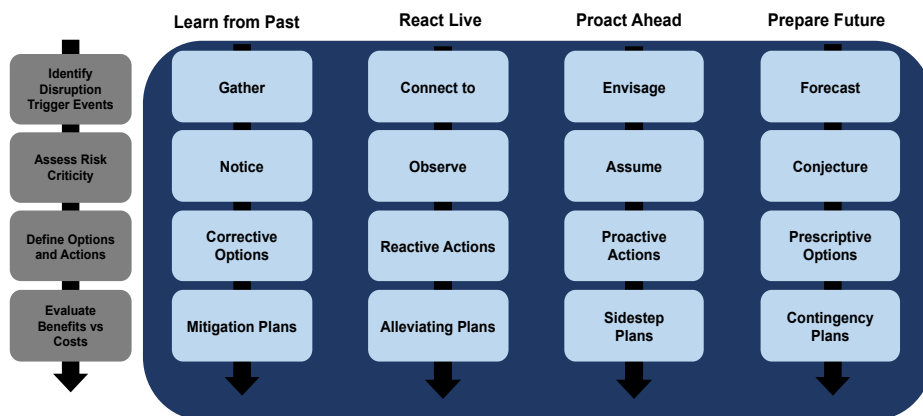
Learn from Past

React Live

Proact Ahead

Prepare Future

Identify Disruption Trigger Events

Assess Risk Criticity

Define Options and Actions

Evaluate Benefits vs Costs

Gather

Notice

Corrective Options

Mitigation Plans

Connect to

Observe

Reactive Actions

Alleviating Plans

Envisage

Assume

Proactive Actions

Sidestep Plans

Forecast

Conjecture

Prescriptive Options

Contingency Plans